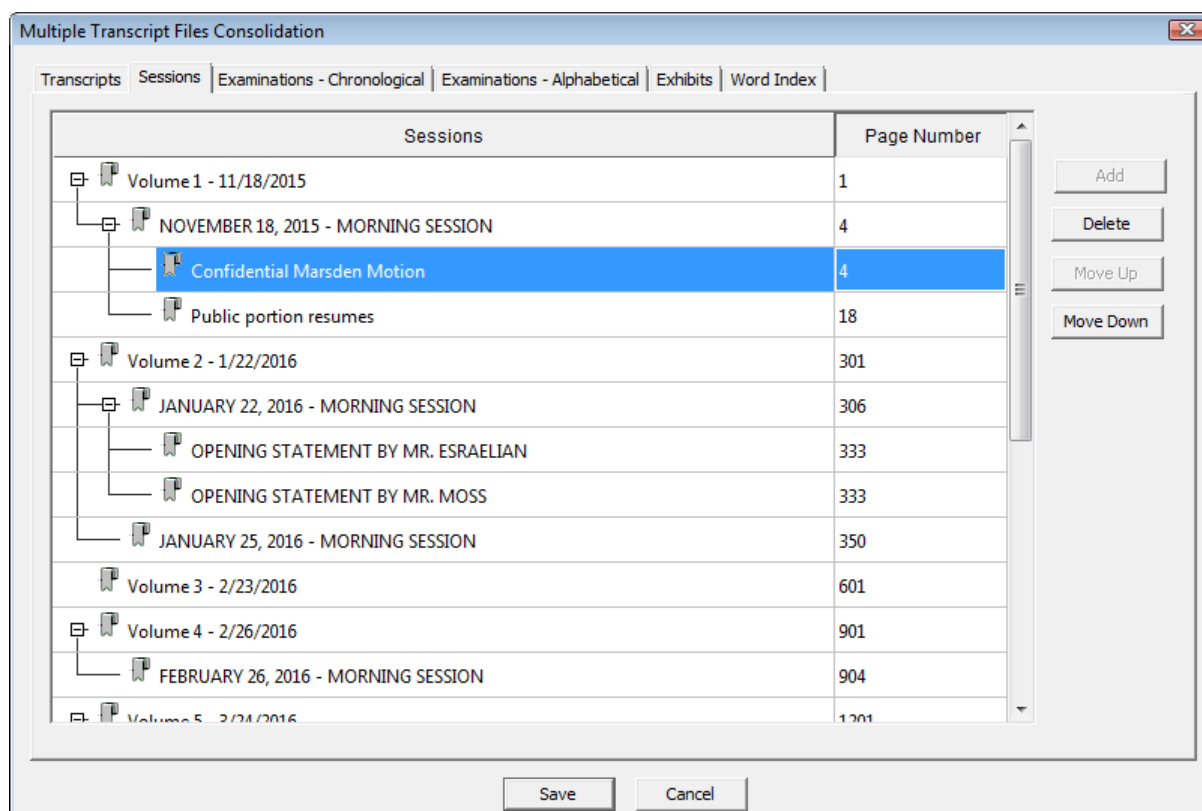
Multiple Transcript Files Consolidation

Transcripts | Sessions | Examinations - Chronological | Examinations - Alphabetical | Exhibits | Word Index

| Sessions | Page Number |
|---|---|
| Volume 1 - 11/18/2015 | 1 |
| NOVEMBER 18, 2015 - MORNING SESSION | 4 |
| Confidential Marsden Motion | 4 |
| Public portion resumes | 18 |
| Volume 2 - 1/22/2016 | 301 |
| JANUARY 22, 2016 - MORNING SESSION | 306 |
| OPENING STATEMENT BY MR. ESRAELIAN | 333 |
| OPENING STATEMENT BY MR. MOSS | 333 |
| JANUARY 25, 2016 - MORNING SESSION | 350 |
| Volume 3 - 2/23/2016 | 601 |
| Volume 4 - 2/26/2016 | 901 |
| FEBRUARY 26, 2016 - MORNING SESSION | 904 |
| Volume 5 - 3/24/2016 | 1201 |

Add
Delete
Move Up
Move Down

Save
Cancel